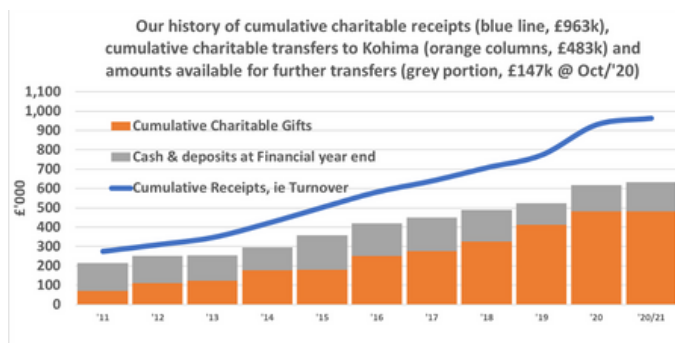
Our history of cumulative charitable receipts (blue line, £963k), cumulative charitable transfers to Kohima (orange columns, £483k) and amounts available for further transfers (grey portion, £147k @ Oct/'20)

1,100
1,000
900
800
700
600
500
400
300
200
100
0

£'000

Cumulative Charitable Gifts
Cash & deposits at Financial year end
Cumulative Receipts, ie Turnover

'11 '12 '13 '14 '15 '16 '17 '18 '19 '20 '20/21